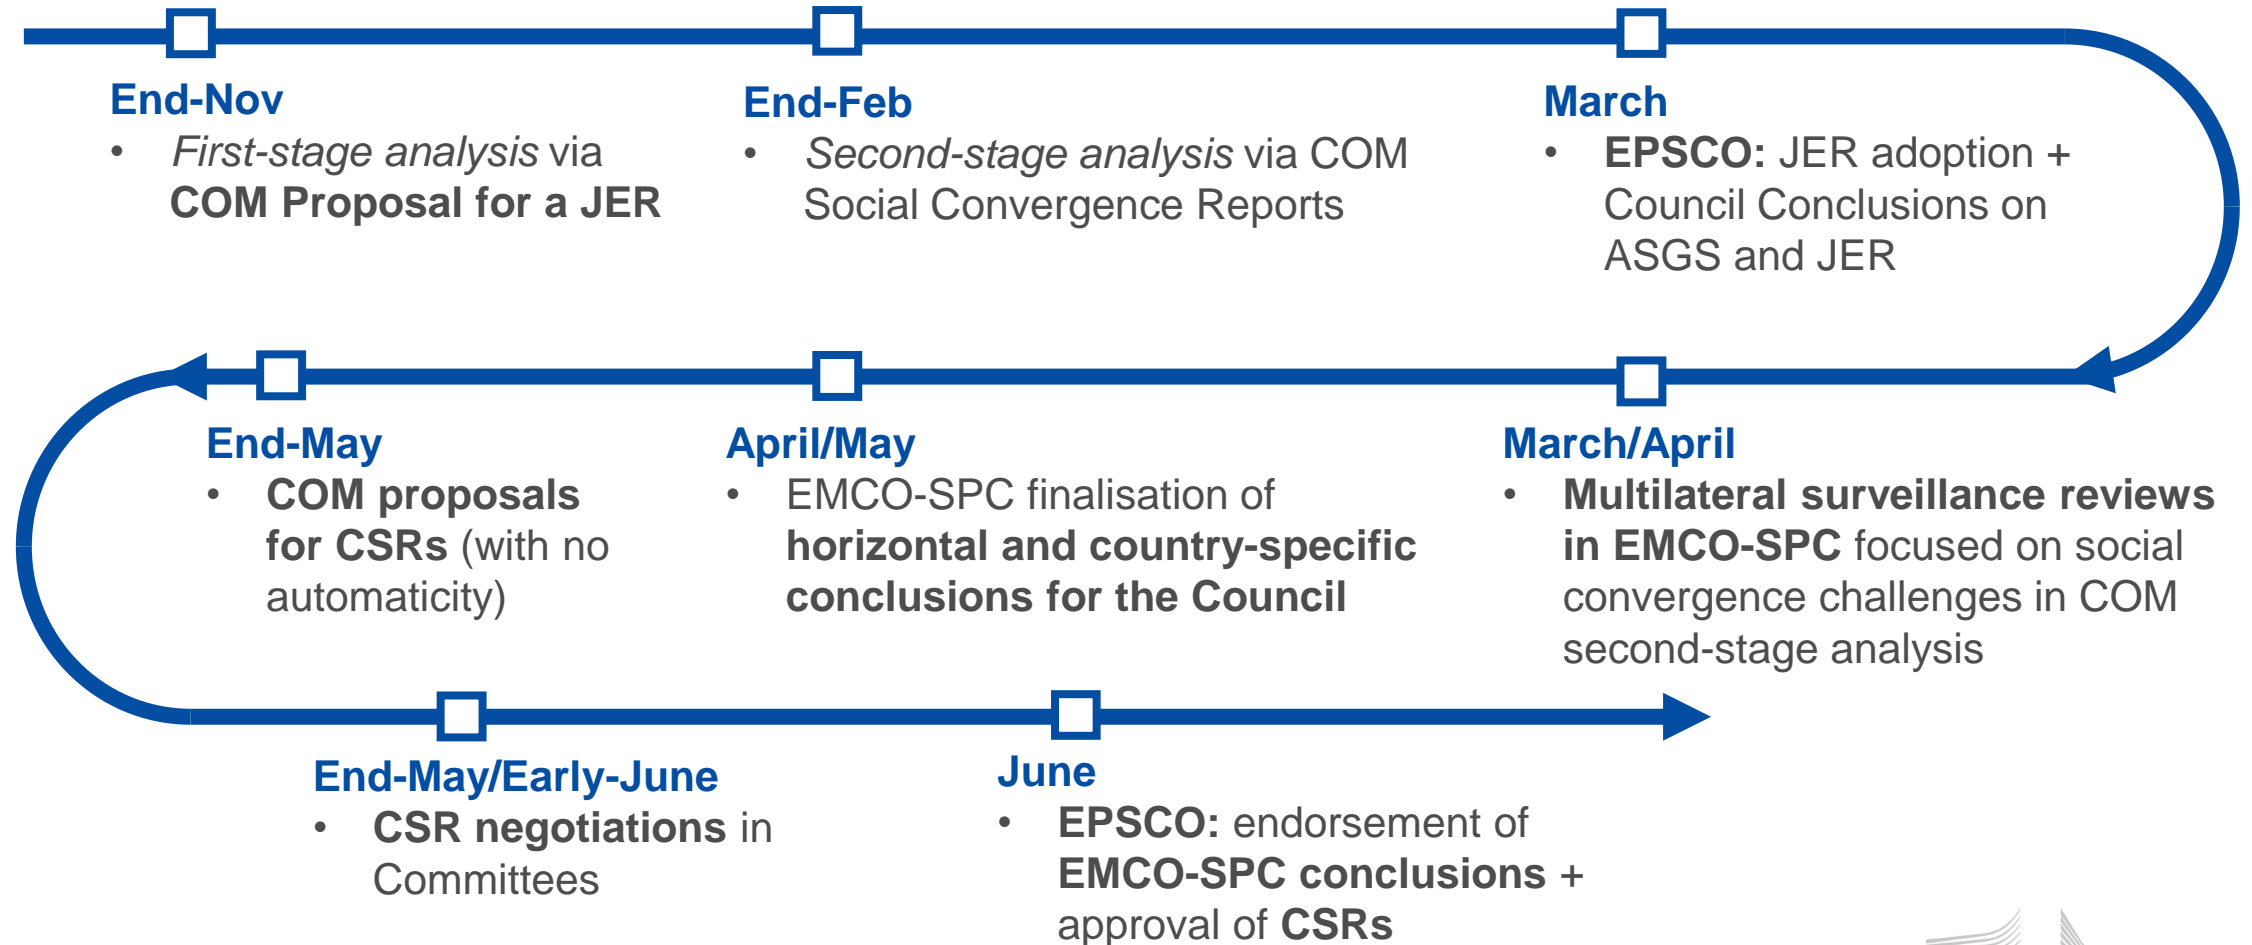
End-Nov
- First-stage analysis via COM Proposal for a JER

End-Feb
- Second-stage analysis via COM Social Convergence Reports

March
- EPSCO: JER adoption + Council Conclusions on ASGS and JER

End-May
- COM proposals for CSRs (with no automaticity)

April/May
- EMCO-SPC finalisation of horizontal and country-specific conclusions for the Council

March/April
- Multilateral surveillance reviews in EMCO-SPC focused on social convergence challenges in COM second-stage analysis

End-May/Early-June
- CSR negotiations in Committees

June
- EPSCO: endorsement of EMCO-SPC conclusions + approval of CSRs